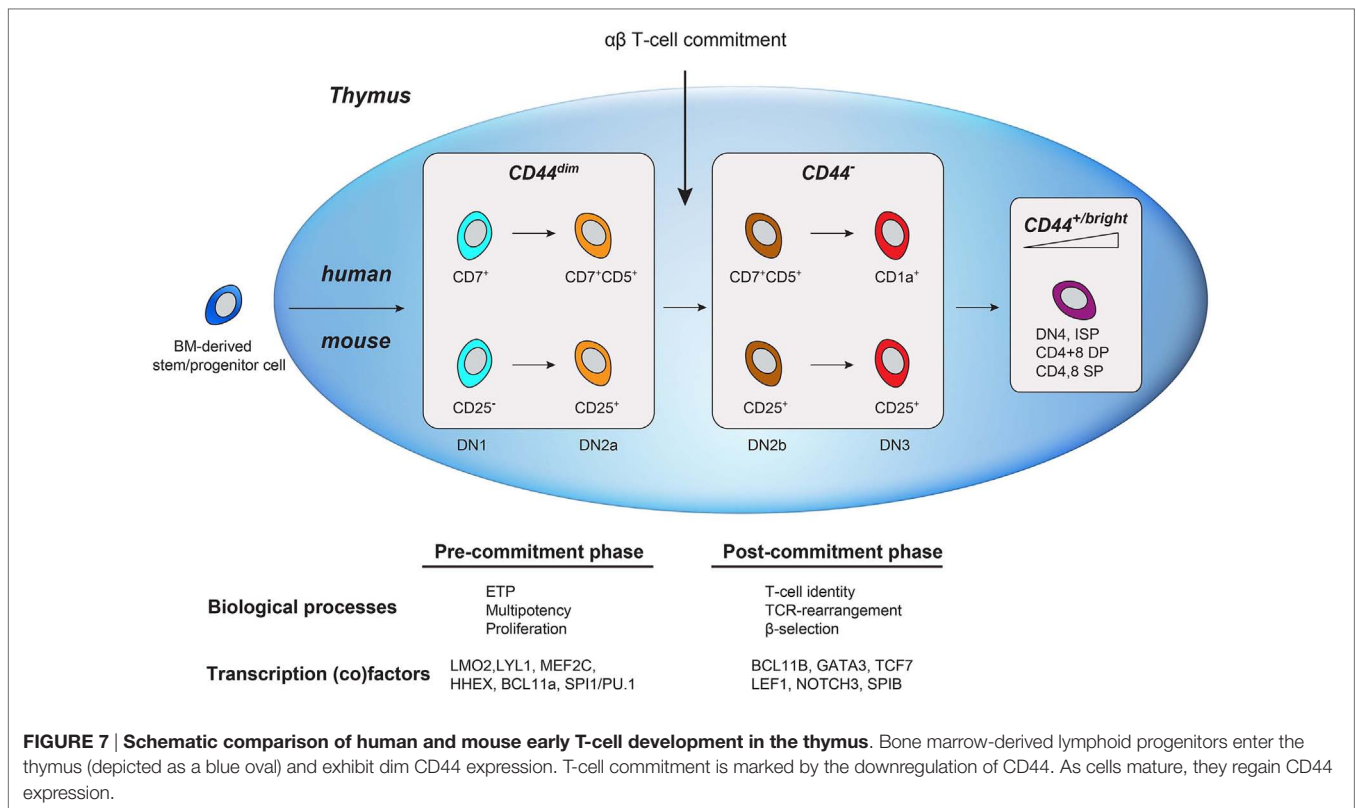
αβ T-cell commitment

Thymus

$CD44^{dim}$

$CD44^{-}$

human

mouse

BM-derived stem/progenitor cell

$CD7^{+}$

$CD7^{+}CD5^{+}$

$CD25^{-}$

$CD25^{+}$

DN1

DN2a

$CD7^{+}CD5^{+}$

$CD1a^{+}$

$CD25^{+}$

$CD25^{+}$

DN2b

DN3

$CD44^{+/bright}$

DN4, ISP
CD4+8 DP
CD4,8 SP

Pre-commitment phase

Post-commitment phase

Biological processes

ETP
Multipotency
Proliferation

T-cell identity
TCR-rearrangement
β-selection

Transcription (co)factors

LMO2,LYL1, MEF2C,
HHEX, BCL11a, SPI1/PU.1

BCL11B, GATA3, TCF7
LEF1, NOTCH3, SPIB

FIGURE 7 | Schematic comparison of human and mouse early T-cell development in the thymus. Bone marrow-derived lymphoid progenitors enter the thymus (depicted as a blue oval) and exhibit dim CD44 expression. T-cell commitment is marked by the downregulation of CD44. As cells mature, they regain CD44 expression.